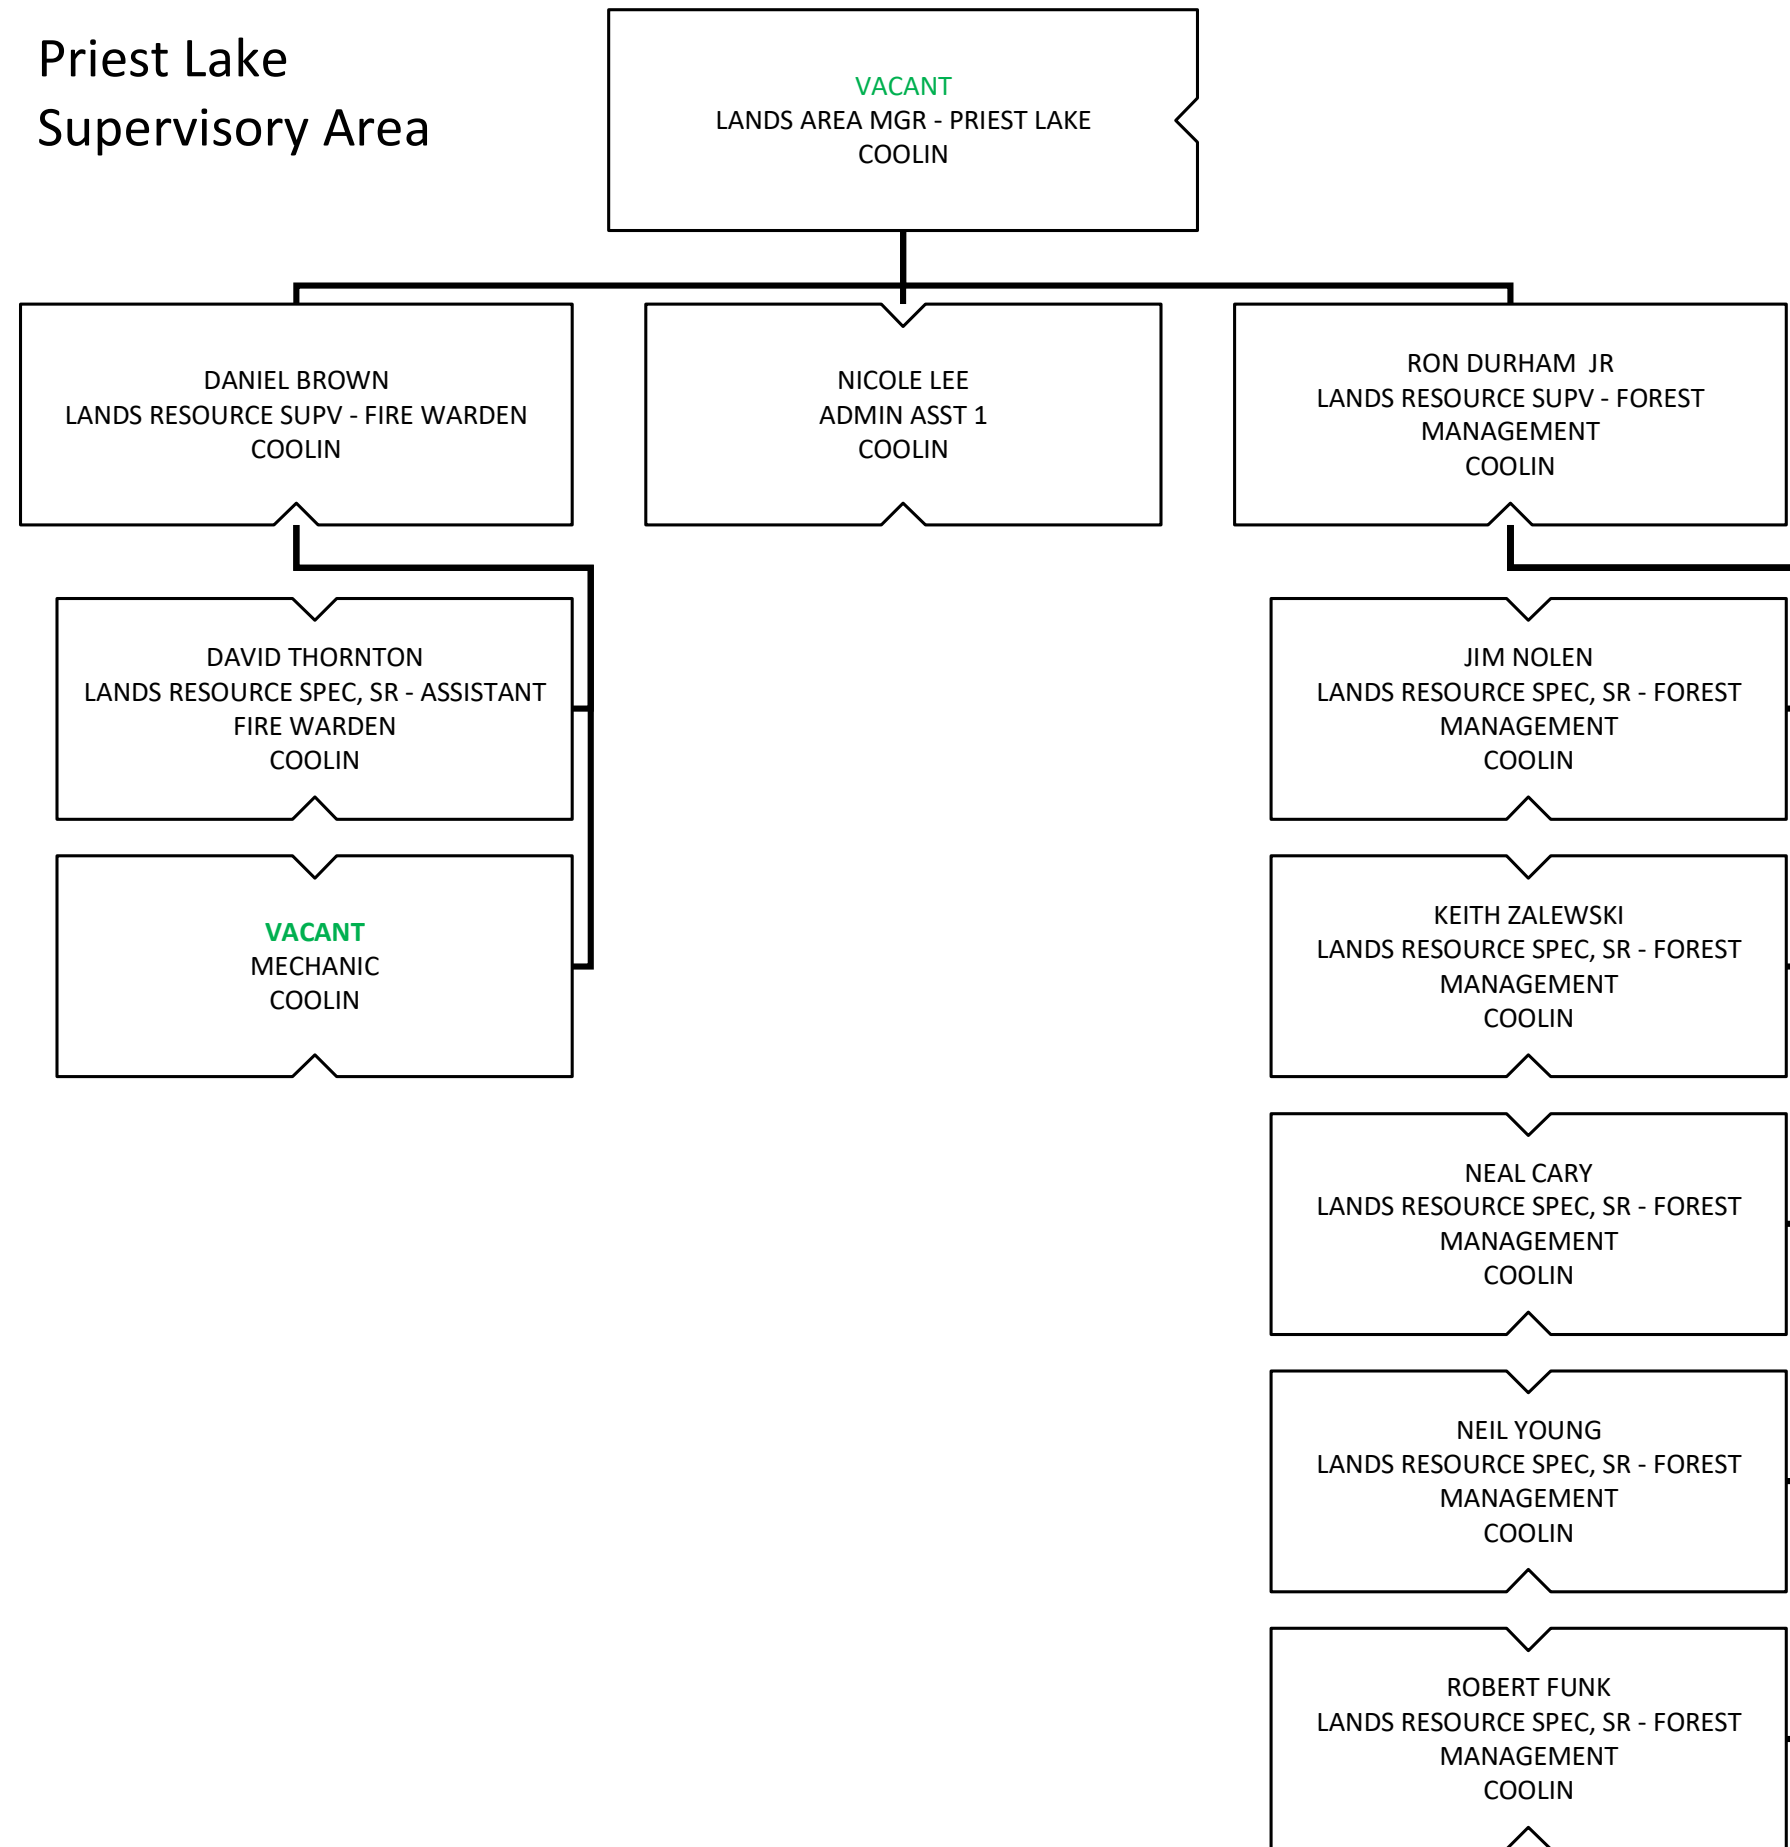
Priest Lake Supervisory Area

VACANT
LANDS AREA MGR - PRIEST LAKE
COOLIN

DANIEL BROWN
LANDS RESOURCE SUPV - FIRE WARDEN
COOLIN

NICOLE LEE
ADMIN ASST 1
COOLIN

RON DURHAM JR
LANDS RESOURCE SUPV - FOREST MANAGEMENT
COOLIN

DAVID THORNTON
LANDS RESOURCE SPEC, SR - ASSISTANT FIRE WARDEN
COOLIN

VACANT
MECHANIC
COOLIN

JIM NOLEN
LANDS RESOURCE SPEC, SR - FOREST MANAGEMENT
COOLIN

KEITH ZALEWSKI
LANDS RESOURCE SPEC, SR - FOREST MANAGEMENT
COOLIN

NEAL CARY
LANDS RESOURCE SPEC, SR - FOREST MANAGEMENT
COOLIN

NEIL YOUNG
LANDS RESOURCE SPEC, SR - FOREST MANAGEMENT
COOLIN

ROBERT FUNK
LANDS RESOURCE SPEC, SR - FOREST MANAGEMENT
COOLIN